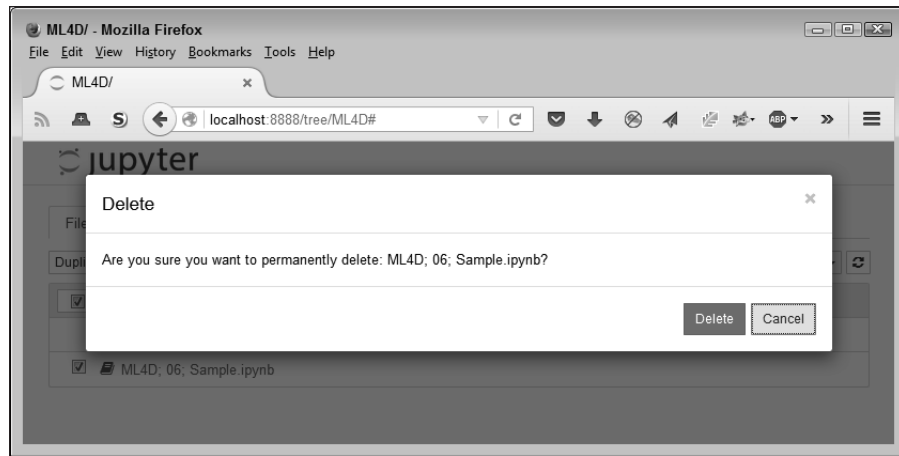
ML4D/ - Mozilla Firefox
File Edit View History Bookmarks Tools Help
ML4D/ ×
localhost:8888/tree/ML4D#
jupyter
File
Dupli
Delete ×
Are you sure you want to permanently delete: ML4D; 06; Sample.ipynb?
Delete Cancel
ML4D; 06; Sample.ipynb